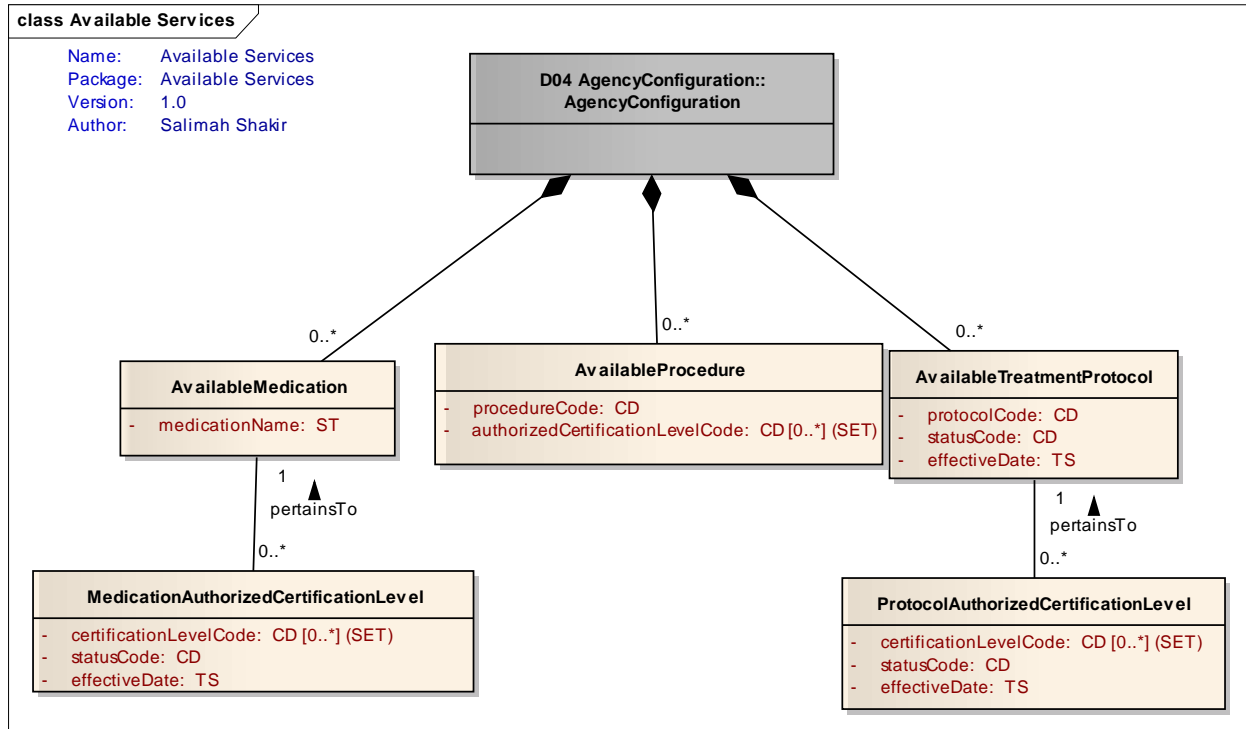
class Available Services

Name: Available Services
Package: Available Services
Version: 1.0
Author: Salimah Shakir

D04 AgencyConfiguration::
AgencyConfiguration

0..*

0..*

0..*

AvailableMedication
- medicationName: ST

AvailableProcedure
- procedureCode: CD
- authorizedCertificationLevelCode: CD [0..*] (SET)

AvailableTreatmentProtocol
- protocolCode: CD
- statusCode: CD
- effectiveDate: TS

1
pertainsTo
0..*

1
pertainsTo
0..*

MedicationAuthorizedCertificationLevel
- certificationLevelCode: CD [0..*] (SET)
- statusCode: CD
- effectiveDate: TS

ProtocolAuthorizedCertificationLevel
- certificationLevelCode: CD [0..*] (SET)
- statusCode: CD
- effectiveDate: TS